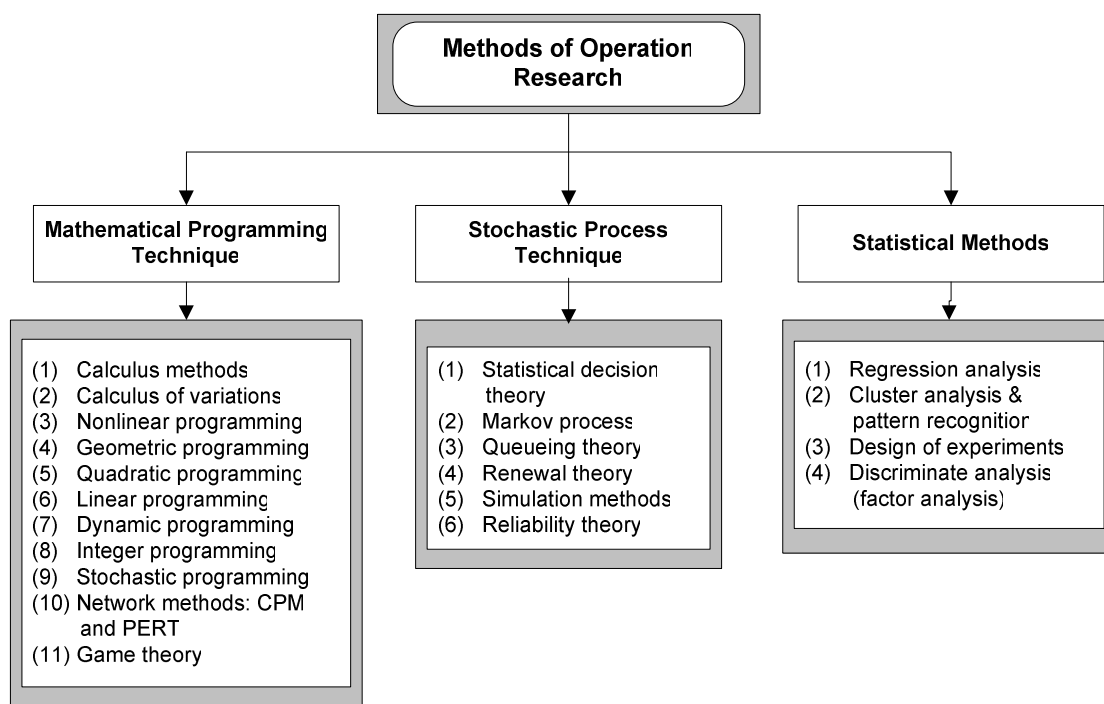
Methods of Operation Research

Mathematical Programming Technique

Stochastic Process Technique

Statistical Methods

(1) Calculus methods
(2) Calculus of variations
(3) Nonlinear programming
(4) Geometric programming
(5) Quadratic programming
(6) Linear programming
(7) Dynamic programming
(8) Integer programming
(9) Stochastic programming
(10) Network methods: CPM and PERT
(11) Game theory

(1) Statistical decision theory
(2) Markov process
(3) Queueing theory
(4) Renewal theory
(5) Simulation methods
(6) Reliability theory

(1) Regression analysis
(2) Cluster analysis & pattern recognition
(3) Design of experiments
(4) Discriminate analysis (factor analysis)